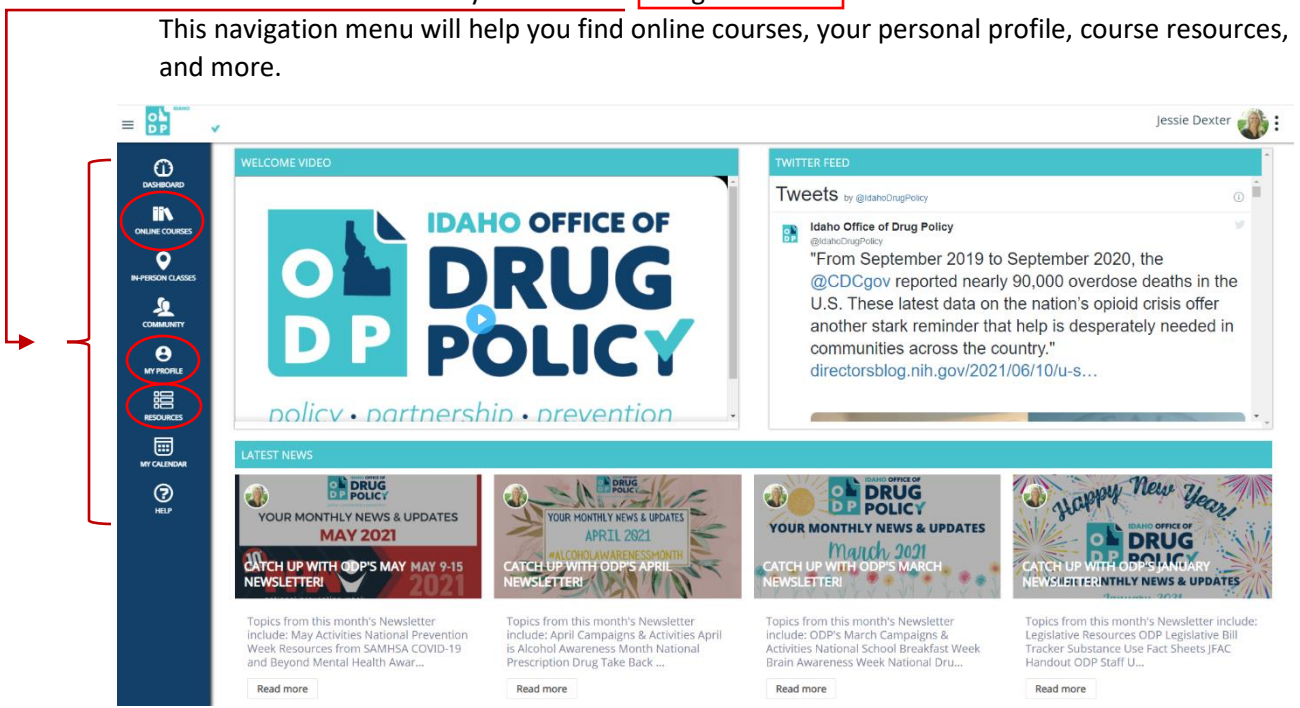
This navigation menu will help you find online courses, your personal profile, course resources, and more.

Jessie Dexter

DASHBOARD
ONLINE COURSES
IN-PERSON CLASSES
COMMUNITY
MY PROFILE
RESOURCES
MY CALENDAR
HELP

WELCOME VIDEO

IDAHO OFFICE OF DRUG POLICY
policy • partnership • prevention

TWITTER FEED

Tweets by @IdahoDrugPolicy

Idaho Office of Drug Policy
@IdahoDrugPolicy
"From September 2019 to September 2020, the @CDCgov reported nearly 90,000 overdose deaths in the U.S. These latest data on the nation's opioid crisis offer another stark reminder that help is desperately needed in communities across the country."
directorsblog.nih.gov/2021/06/10/u-s…

LATEST NEWS

DRUG POLICY
YOUR MONTHLY NEWS & UPDATES
MAY 2021
CATCH UP WITH ODP'S MAY NEWSLETTER!
MAY 9-15
2021
Topics from this month's Newsletter include: May Activities National Prevention Week Resources from SAMHSA COVID-19 and Beyond Mental Health Awar...
Read more

DRUG POLICY
YOUR MONTHLY NEWS & UPDATES
APRIL 2021
#ALCOHOLAWARENESSMONTH
CATCH UP WITH ODP'S APRIL NEWSLETTER!
Topics from this month's Newsletter include: April Campaigns & Activities April is Alcohol Awareness Month National Prescription Drug Take Back ...
Read more

DRUG POLICY
YOUR MONTHLY NEWS & UPDATES
March 2021
CATCH UP WITH ODP'S MARCH NEWSLETTER!
Topics from this month's Newsletter include: ODP's March Campaigns & Activities National School Breakfast Week Brain Awareness Week National Dru...
Read more

Happy New Year!
IDAHO OFFICE OF DRUG POLICY
CATCH UP WITH ODP'S JANUARY NEWSLETTER!
NTHLY NEWS & UPDATES
Topics from this month's Newsletter include: Legislative Resources ODP Legislative Bill Tracker Substance Use Fact Sheets JFAC Handout ODP Staff U...
Read more